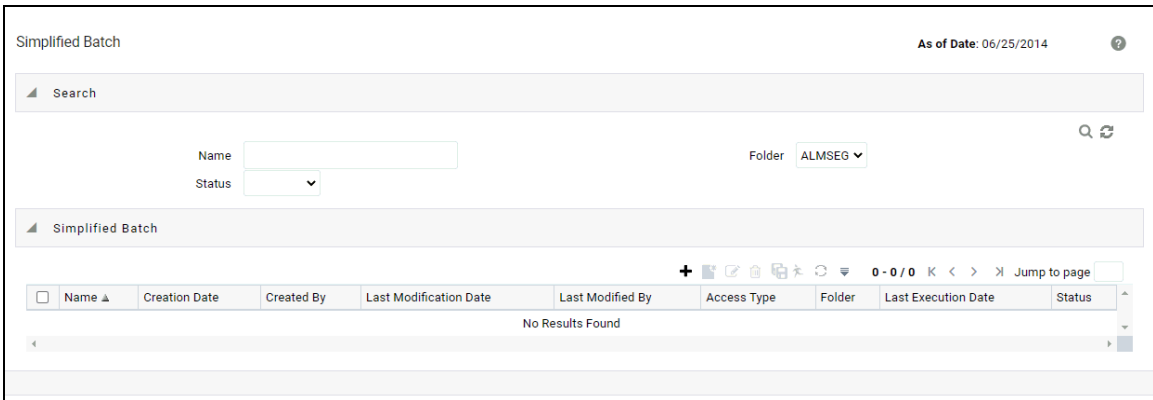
Simplified Batch

As of Date: 06/25/2014

Search

Name

Status

Folder ALMSEG

Simplified Batch

0 - 0 / 0 Jump to page

| Name ▲ | Creation Date | Created By | Last Modification Date | Last Modified By | Access Type | Folder | Last Execution Date | Status |
|---|---|---|---|---|---|---|---|---|
| No Results Found | | | | | | | | |